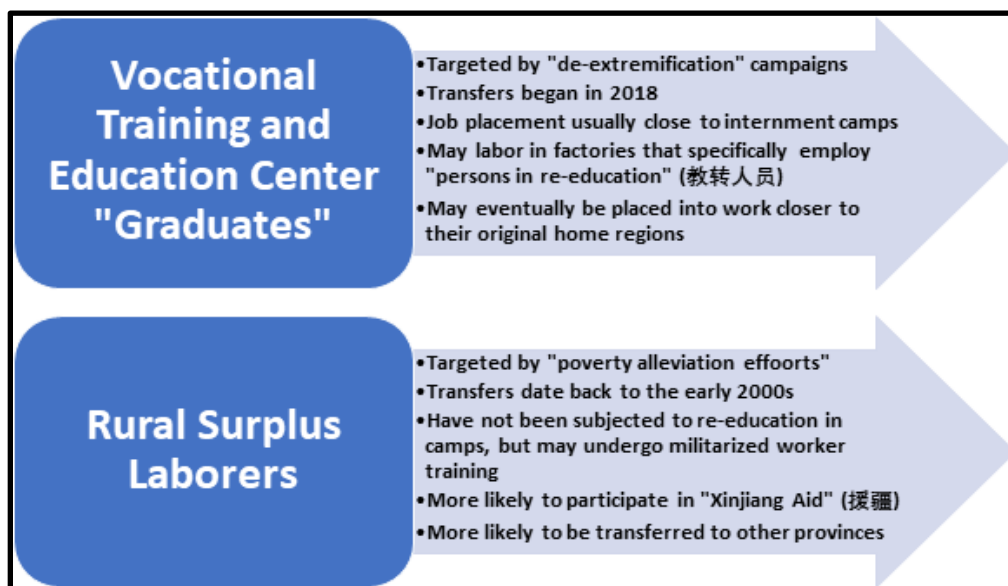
Vocational Training and Education Center "Graduates"

•Targeted by "de-extremification" campaigns
•Transfers began in 2018
•Job placement usually close to internment camps
•May labor in factories that specifically employ "persons in re-education" (教转人员)
•May eventually be placed into work closer to their original home regions

Rural Surplus Laborers

•Targeted by "poverty alleviation effoorts"
•Transfers date back to the early 2000s
•Have not been subjected to re-education in camps, but may undergo militarized worker training
•More likely to participate in "Xinjiang Aid" (援疆)
•More likely to be transferred to other provinces